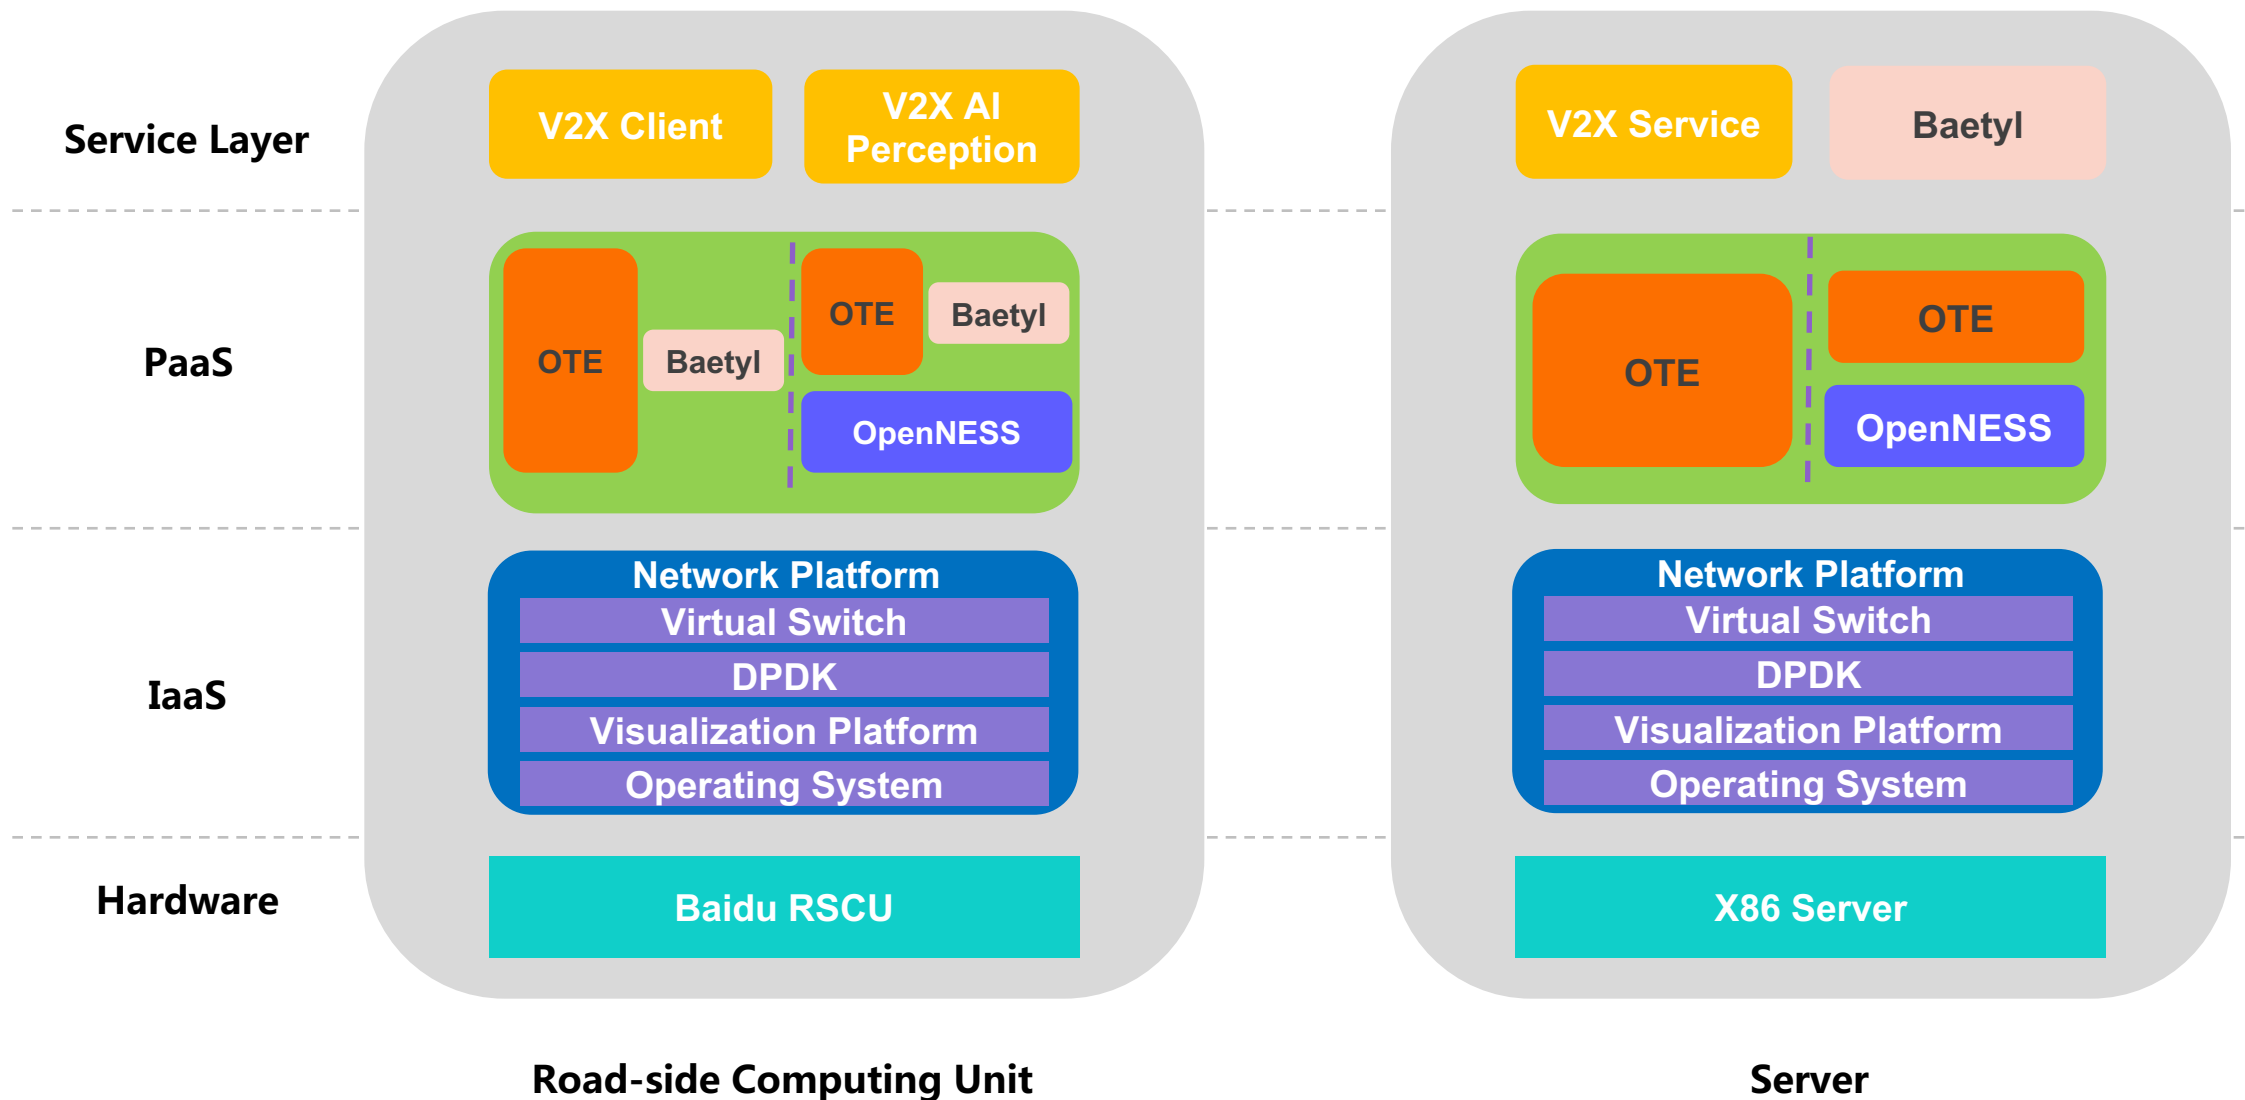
Service Layer

PaaS

IaaS

Hardware

V2X Client

V2X AI Perception

OTE

Baetyl

OTE

Baetyl

OpenNESS

Network Platform

Virtual Switch

DPDK

Visualization Platform

Operating System

Baidu RSCU

Road-side Computing Unit

V2X Service

Baetyl

OTE

OTE

OpenNESS

Network Platform

Virtual Switch

DPDK

Visualization Platform

Operating System

X86 Server

Server